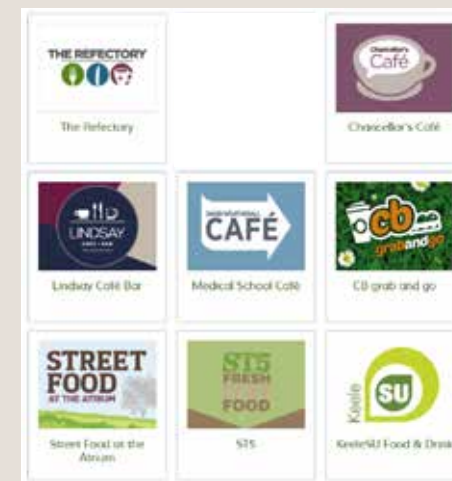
THE REFECTORY

The Refectory

Chancellor's Café

Chancellor's Café

LINDSAY

Lindsay Café Bar

CAFÉ

Medical School Café

cb grab and go

CB grab and go

STREET FOOD AT THE ATRIUM

Street Food at the Atrium

ST5 FRESH FOOD

ST5

Keele SU

KeeleSU Food & Drink